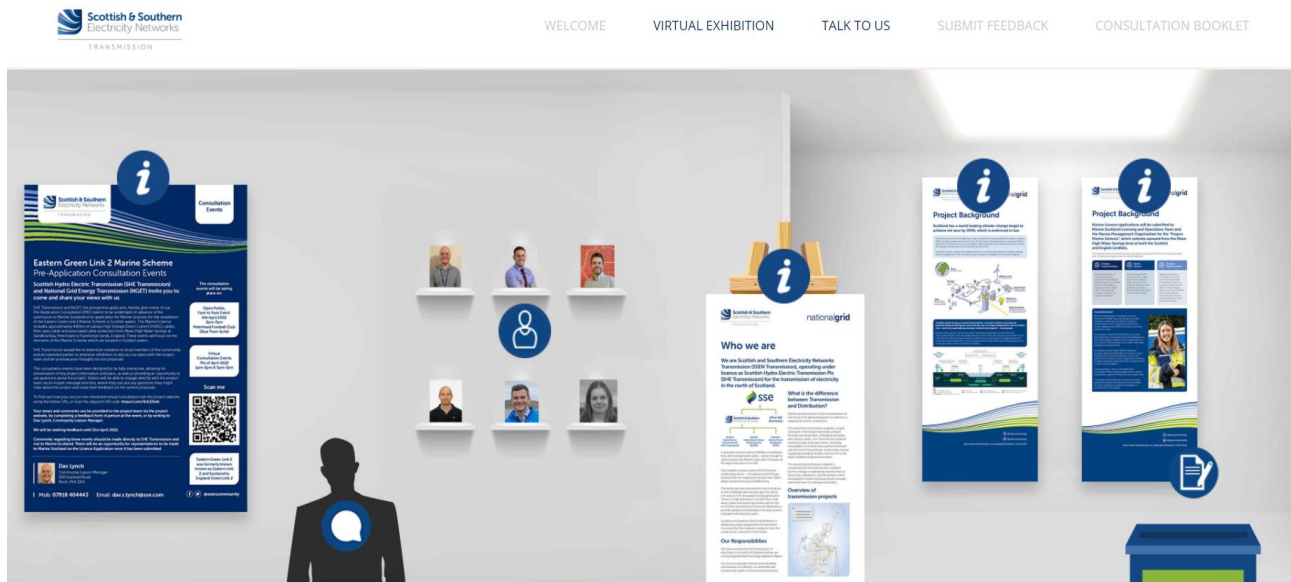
Scottish & Southern Electricity Networks
TRANSMISSION

WELCOME VIRTUAL EXHIBITION TALK TO US SUBMIT FEEDBACK CONSULTATION BOOKLET

Scottish & Southern Electricity Networks
TRANSMISSION

Consultation Events

Eastern Green Link 2 Marine Scheme
Pre-Application Consultation Events

Scottish Hydro Electric Transmission (SHE Transmission) and National Grid Energy Transmission (NGET) invite you to come and share your views with us.

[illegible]

Scan me

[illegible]

Dav Lynch
Community Liaison Manager

Mob: 07918 404443 Email: dav.s.lynch@sse.com

@ssencommunity

Scottish & Southern Electricity Networks
TRANSMISSION

nationalgrid

Who we are

We are Scottish and Southern Electricity Networks Transmission (SSEN Transmission), operating under licence as Scottish Hydro Electric Transmission Plc (SHE Transmission) for the transmission of electricity in the north of Scotland.

sse

What is the difference between Transmission and Distribution?

Overview of transmission projects

Our Responsibilities

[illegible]

nationalgrid

Project Background

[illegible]

Project Background

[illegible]